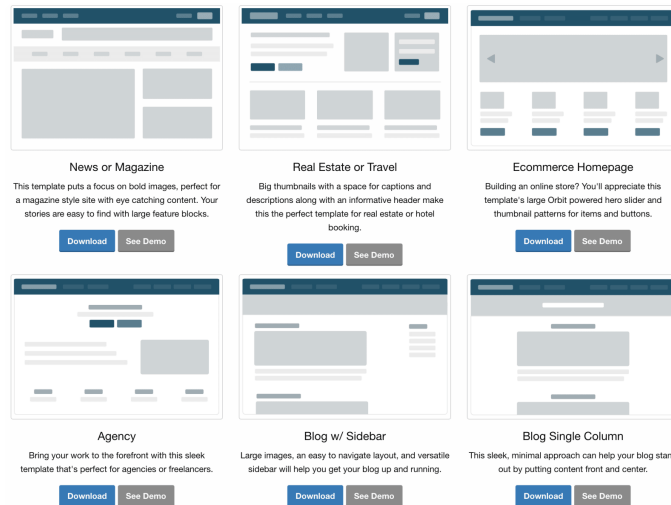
News or Magazine

This template puts a focus on bold images, perfect for a magazine style site with eye catching content. Your stories are easy to find with large feature blocks.

Download See Demo

Real Estate or Travel

Big thumbnails with a space for captions and descriptions along with an informative header make this the perfect template for real estate or hotel booking.

Download See Demo

Ecommerce Homepage

Building an online store? You'll appreciate this template's large Orbit powered hero slider and thumbnail patterns for items and buttons.

Download See Demo

Agency

Bring your work to the forefront with this sleek template that's perfect for agencies or freelancers.

Download See Demo

Blog w/ Sidebar

Large images, an easy to navigate layout, and versatile sidebar will help you get your blog up and running.

Download See Demo

Blog Single Column

This sleek, minimal approach can help your blog stan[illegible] out by putting content front and center.

Download See Demo